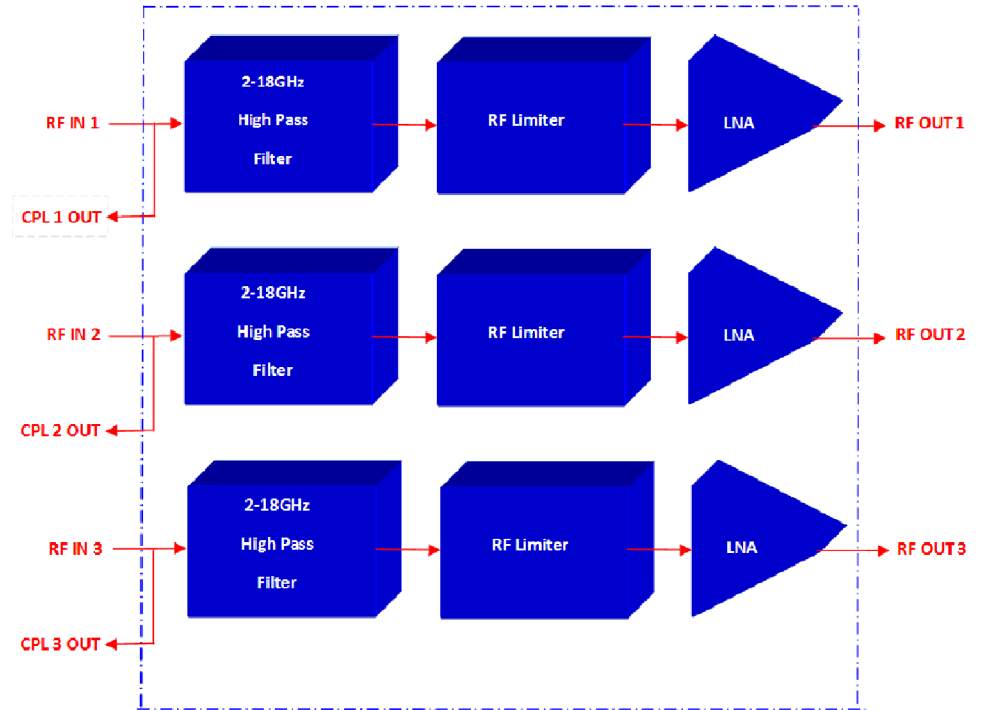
RF IN 1

2-18GHz
High Pass
Filter

RF Limiter

LNA

RF OUT 1

CPL 1 OUT

RF IN 2

2-18GHz
High Pass
Filter

RF Limiter

LNA

RF OUT 2

CPL 2 OUT

RF IN 3

2-18GHz
High Pass
Filter

RF Limiter

LNA

RF OUT 3

CPL 3 OUT